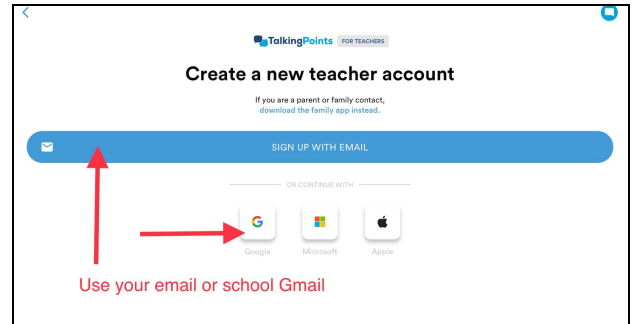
TalkingPoints FOR TEACHERS

Create a new teacher account

If you are a parent or family contact, download the family app instead.

SIGN UP WITH EMAIL

OR CONTINUE WITH

G
Google

Microsoft

Apple

Use your email or school Gmail